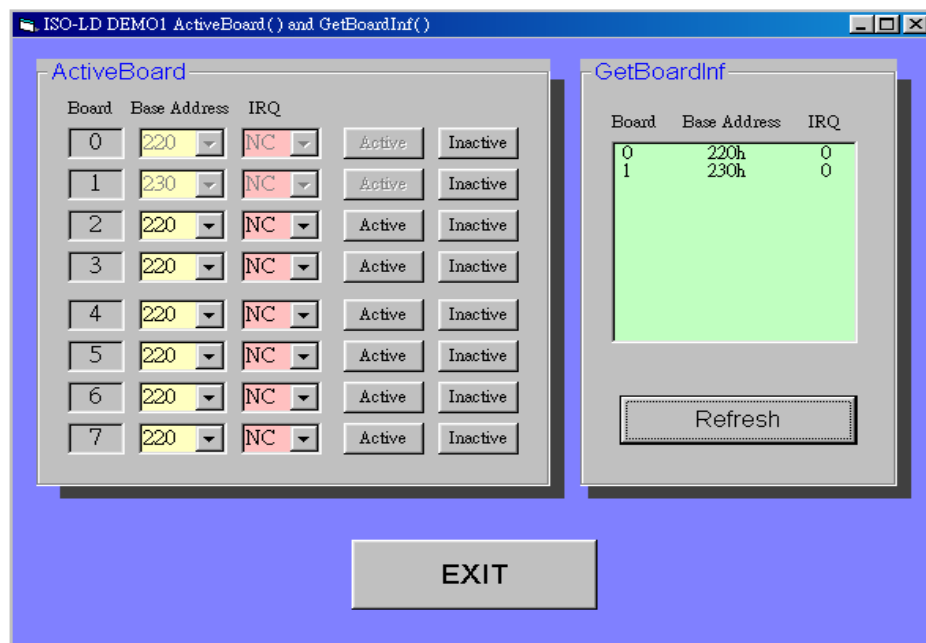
ISO-LD DEMO1 ActiveBoard() and GetBoardInf()

ActiveBoard

| Board | Base Address | IRQ | | |
|---|---|---|---|---|
| 0 | 220 | NC | Active | Inactive |
| 1 | 230 | NC | Active | Inactive |
| 2 | 220 | NC | Active | Inactive |
| 3 | 220 | NC | Active | Inactive |
| 4 | 220 | NC | Active | Inactive |
| 5 | 220 | NC | Active | Inactive |
| 6 | 220 | NC | Active | Inactive |
| 7 | 220 | NC | Active | Inactive |

GetBoardInf

| Board | Base Address | IRQ |
|---|---|---|
| 0 | 220h | 0 |
| 1 | 230h | 0 |

Refresh

EXIT